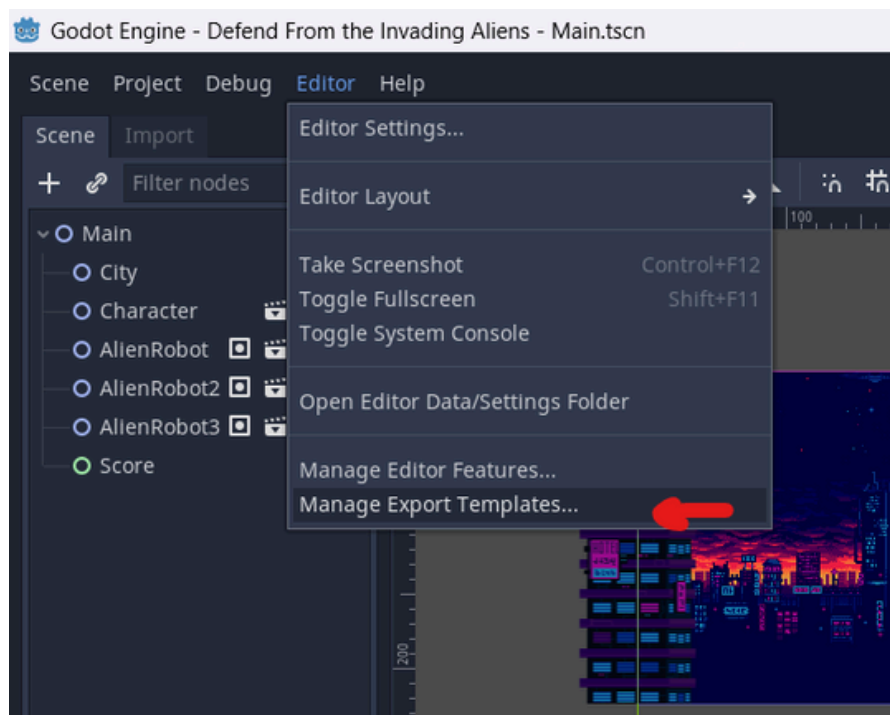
Godot Engine - Defend From the Invading Aliens - Main.tscn

Scene Project Debug Editor Help

Scene Import

Filter nodes

Main
City
Character
AlienRobot
AlienRobot2
AlienRobot3
Score

Editor Settings...

Editor Layout

Take Screenshot Control+F12
Toggle Fullscreen Shift+F11
Toggle System Console

Open Editor Data/Settings Folder

Manage Editor Features...
Manage Export Templates...

100

200